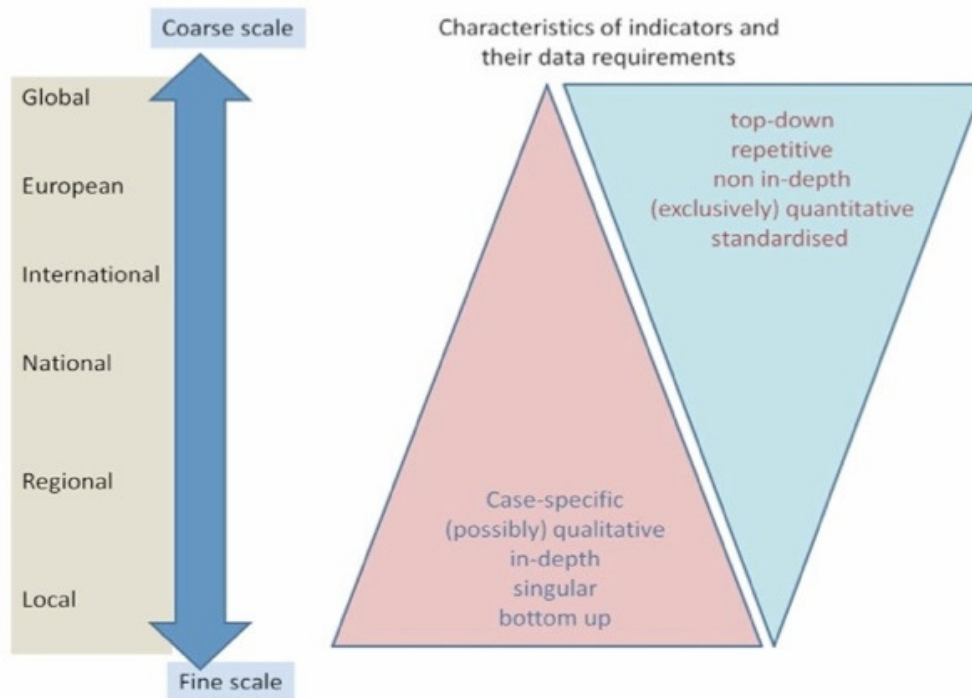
Coarse scale

Characteristics of indicators and their data requirements

Global

European

International

National

Regional

Local

top-down
repetitive
non in-depth
(exclusively) quantitative
standardised

Case-specific
(possibly) qualitative
in-depth
singular
bottom up

Fine scale